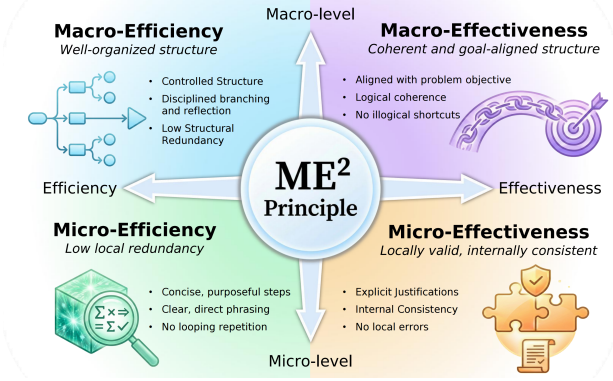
Macro-level

Macro-Efficiency
Well-organized structure

• Controlled Structure
• Disciplined branching and reflection
• Low Structural Redundancy

Macro-Effectiveness
Coherent and goal-aligned structure

• Aligned with problem objective
• Logical coherence
• No illogical shortcuts

Efficiency

$ME^2$
Principle

Effectiveness

Micro-Efficiency
Low local redundancy

• Concise, purposeful steps
• Clear, direct phrasing
• No looping repetition

Micro-Effectiveness
Locally valid, internally consistent

• Explicit Justifications
• Internal Consistency
• No local errors

Micro-level